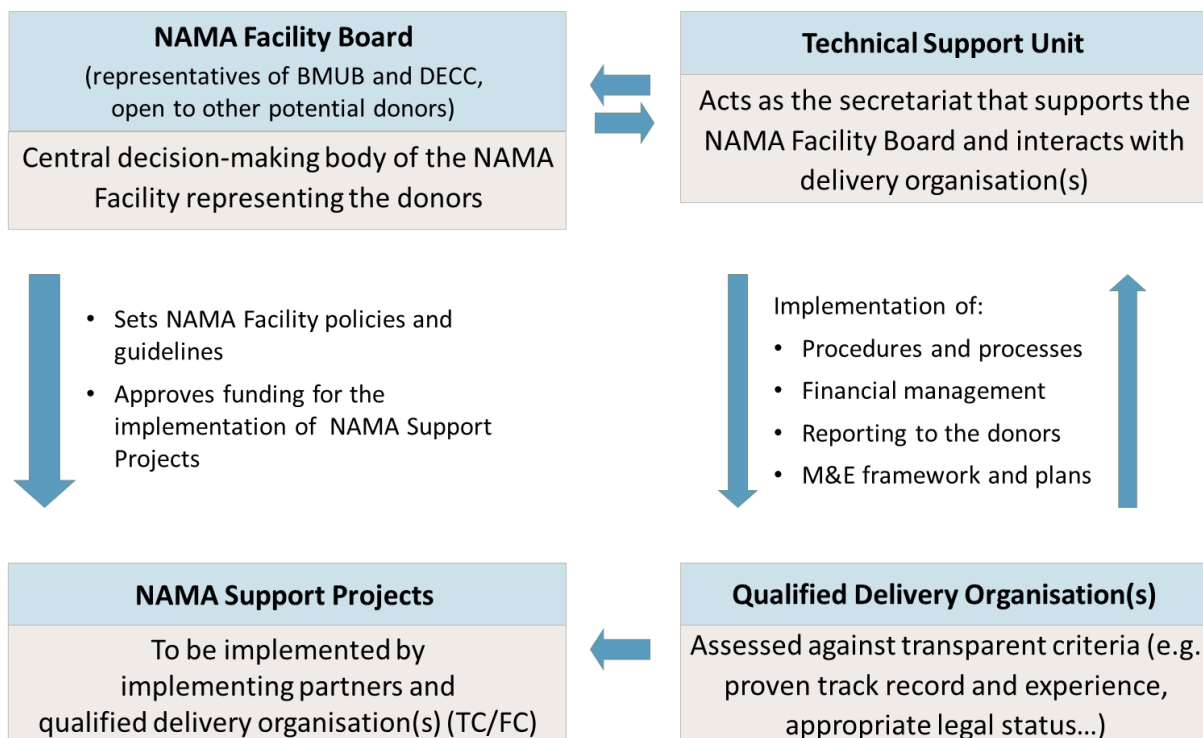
NAMA Facility Board
(representatives of BMUB and DECC, open to other potential donors)

Central decision-making body of the NAMA Facility representing the donors

Technical Support Unit

Acts as the secretariat that supports the NAMA Facility Board and interacts with delivery organisation(s)

- Sets NAMA Facility policies and guidelines
- Approves funding for the implementation of NAMA Support Projects

Implementation of:
- Procedures and processes
- Financial management
- Reporting to the donors
- M&E framework and plans

NAMA Support Projects

To be implemented by implementing partners and qualified delivery organisation(s) (TC/FC)

Qualified Delivery Organisation(s)

Assessed against transparent criteria (e.g. proven track record and experience, appropriate legal status…)